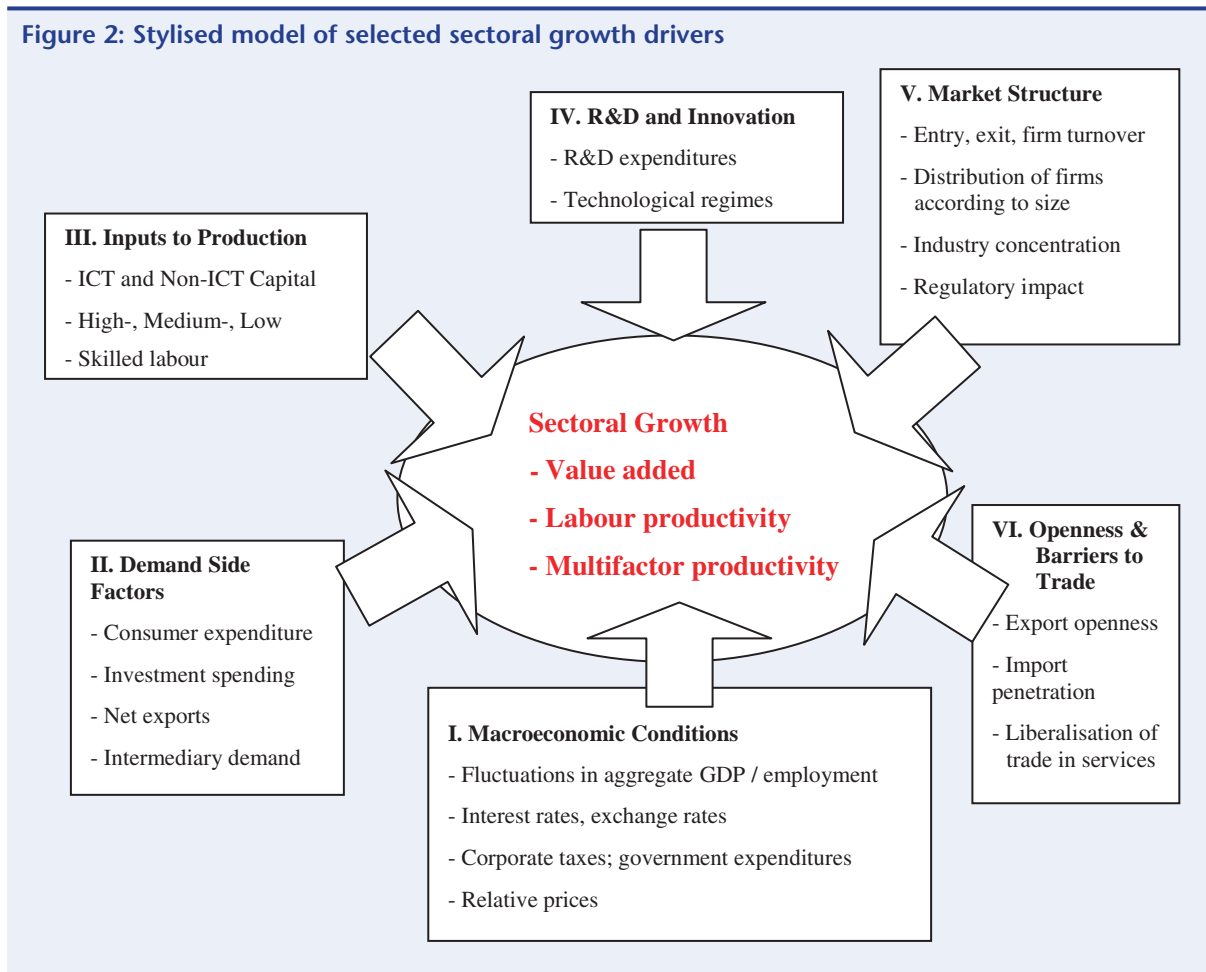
Figure 2: Stylised model of selected sectoral growth drivers

IV. R&D and Innovation
- R&D expenditures
- Technological regimes

V. Market Structure
- Entry, exit, firm turnover
- Distribution of firms according to size
- Industry concentration
- Regulatory impact

III. Inputs to Production
- ICT and Non-ICT Capital
- High-, Medium-, Low
- Skilled labour

Sectoral Growth
- Value added
- Labour productivity
- Multifactor productivity

VI. Openness & Barriers to Trade
- Export openness
- Import penetration
- Liberalisation of trade in services

II. Demand Side Factors
- Consumer expenditure
- Investment spending
- Net exports
- Intermediary demand

I. Macroeconomic Conditions
- Fluctuations in aggregate GDP / employment
- Interest rates, exchange rates
- Corporate taxes; government expenditures
- Relative prices